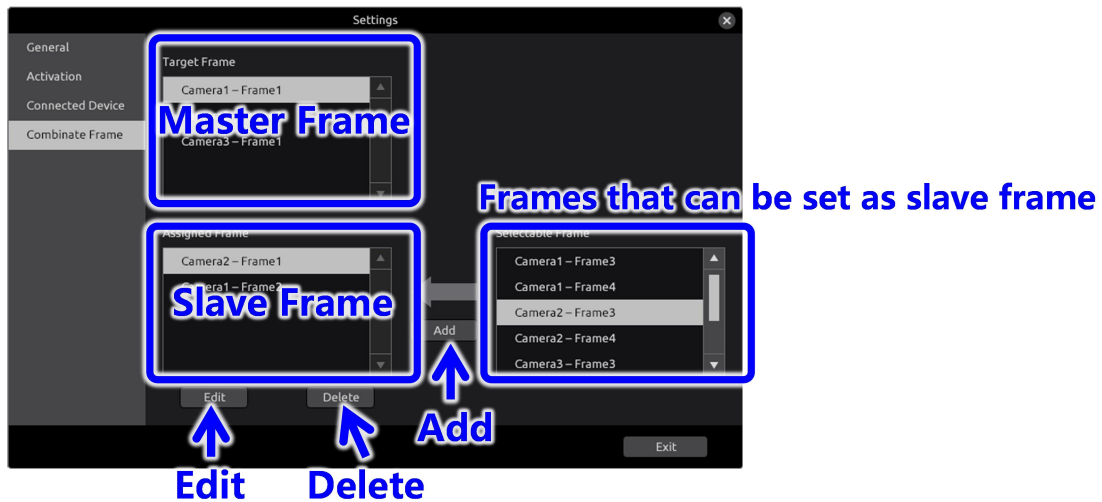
Settings

General
Activation
Connected Device
Combinate Frame

Target Frame
Camera1 – Frame1
Camera3 – Frame1

Master Frame

Frames that can be set as slave frame

Assigned Frame
Camera2 – Frame1
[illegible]era1 – Frame2

Slave Frame

Selectable Frame
Camera1 – Frame3
Camera1 – Frame4
Camera2 – Frame3
Camera2 – Frame4
Camera3 – Frame3

Add

Edit
Delete

Add

Exit

Edit
Delete